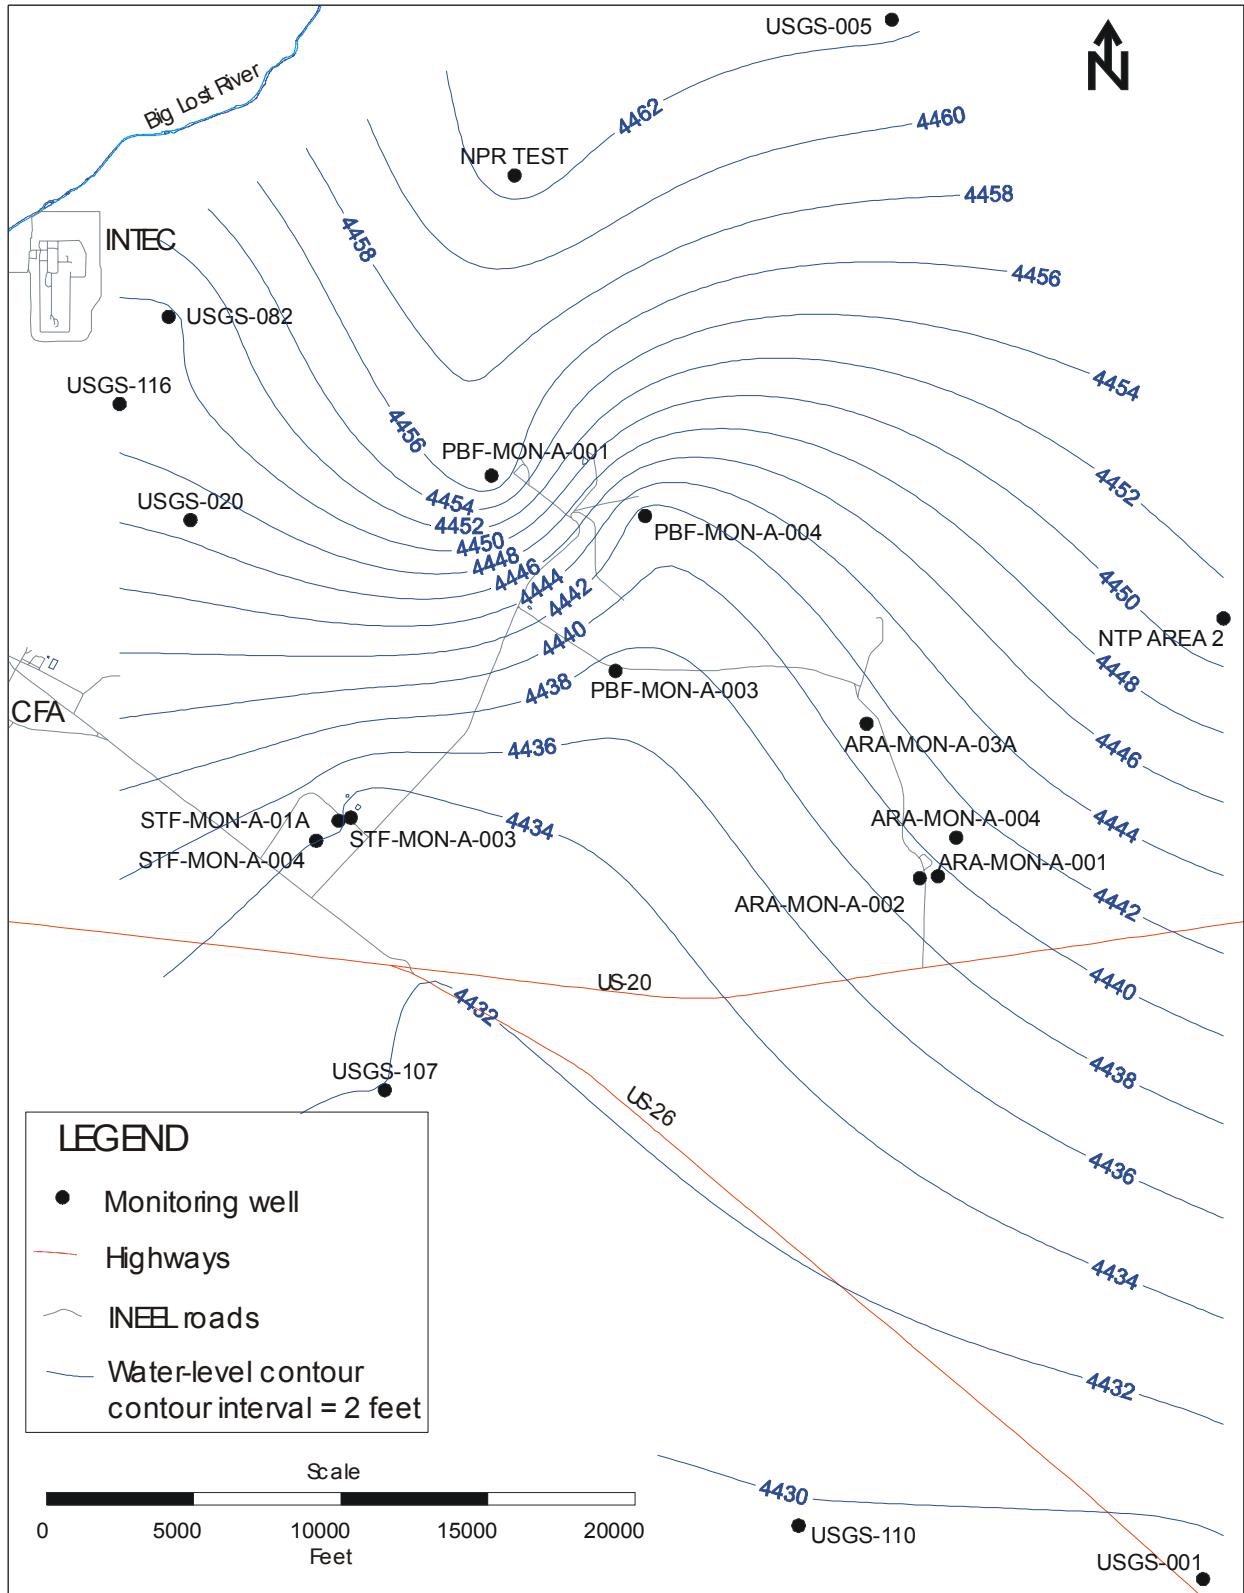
USGS-005

N

Big Lost River

4462

4460

NPR TEST

4458

4458

INTEC

4456

USGS-082

USGS-116

4454

4456

PBF-MON-A-001

4452

4454

USGS-020

4452

PBF-MON-A-004

4450

4448

4446

4444

4442

4450

NTP AREA 2

4440

4448

CFA

4438

PBF-MON-A-003

ARA-MON-A-03A

4446

4436

STF-MON-A-01A

4434

ARA-MON-A-004

4444

STF-MON-A-003

STF-MON-A-004

ARA-MON-A-001

ARA-MON-A-002

4442

US-20

4440

4432

USGS-107

4438

US-26

LEGEND

Monitoring well

Highways

INEEL roads

Water-level contour
contour interval = 2 feet

4436

4434

4432

Scale

0 5000 10000 15000 20000
Feet

4430

USGS-110

USGS-001